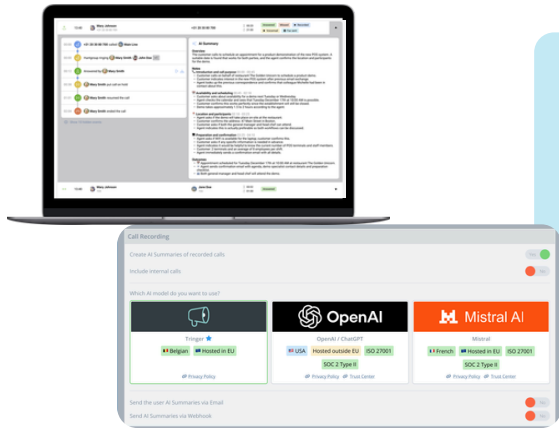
Call Recording

Create AI Summaries of recorded calls

Include internal calls

Which AI model do you want to use?

Tringer

Belgian Hosted in EU

Privacy Policy

OpenAI

OpenAI / ChatGPT

USA Hosted outside EU ISO 27001

SOC 2 Type II

Privacy Policy Trust Center

Mistral AI

Mistral

French Hosted in EU ISO 27001

SOC 2 Type II

Privacy Policy Trust Center

Send the user AI Summaries via Email

Send AI Summaries via Webhook

AI Summary